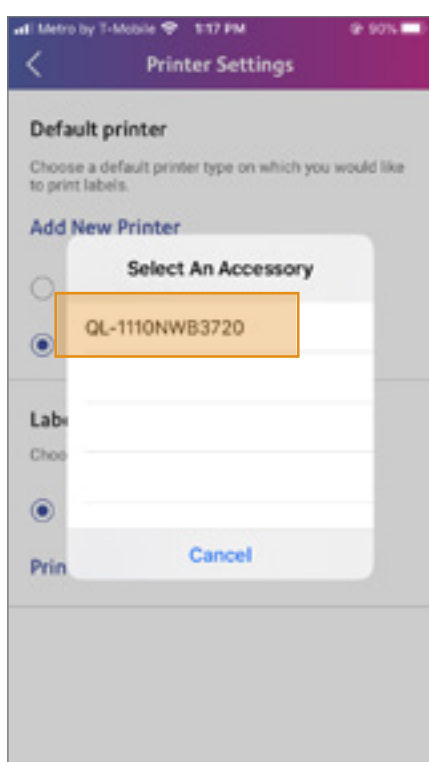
Metro by T-Mobile 1:17 PM 90%

Printer Settings

Default printer

Choose a default printer type on which you would like to print labels.

Add New Printer

Labe

Choo

Prin

Select An Accessory

QL-1110NWB3720

Cancel